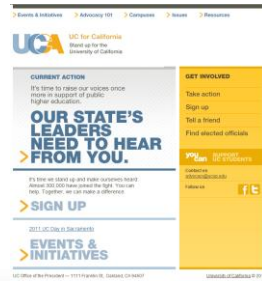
> Events & Initiatives > Advocacy 101 > Campuses > Issues > Resources

UCA UC for California
Stand up for the University of California

CURRENT ACTION
It's time to raise our voices once more in support of public higher education.

OUR STATE'S LEADERS NEED TO HEAR FROM YOU.

It's time we stand up and make ourselves heard. Almost 300,000 have joined the fight. You can help. Together, we can make a difference.

> SIGN UP

2011 UC Day in Sacramento

> EVENTS & INITIATIVES

GET INVOLVED
Take action
Sign up
Tell a friend
Find elected officials

you can SUPPORT UC STUDENTS

Contact us
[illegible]

Follow us

UC Office of the President — 1111 Franklin St. Oakland, CA 94607
University of California © 20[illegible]